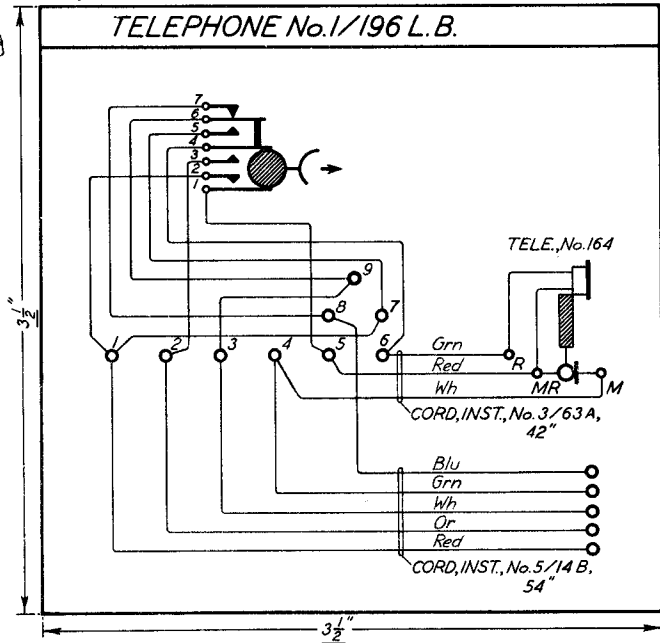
TELEPHONE No.1/196 L.B.

7
6
5
4
3
2
1

TELE., No.164

9
8
7
1
2
3
4
5
6

Grn
Red
Wh
R
MR
M

CORD, INST., No. 3/63 A, 42"

Blu
Grn
Wh
Or
Red

CORD, INST., No. 5/14 B, 54"

$3\frac{1}{2}''$

$3\frac{1}{2}''$